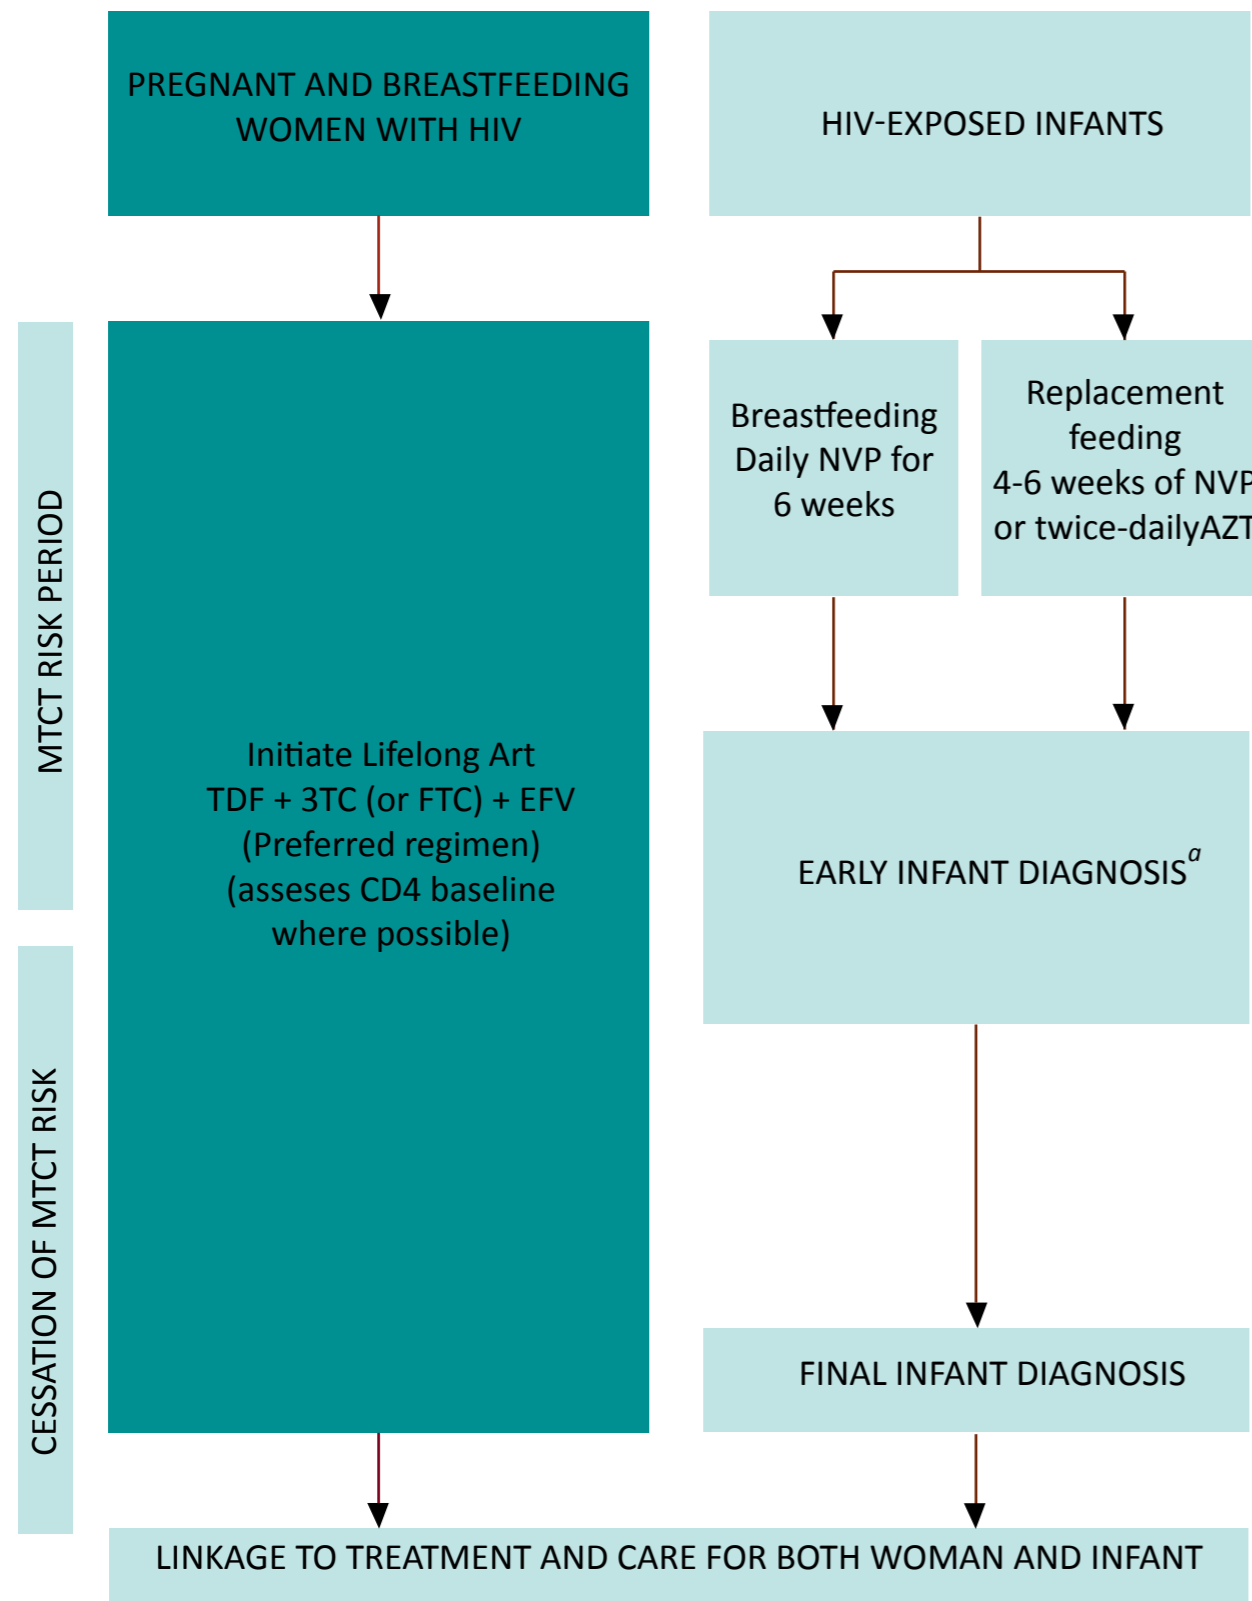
PREGNANT AND BREASTFEEDING WOMEN WITH HIV

HIV-EXPOSED INFANTS

MTCT RISK PERIOD

CESSATION OF MTCT RISK

Initiate Lifelong Art
TDF + 3TC (or FTC) + EFV
(Preferred regimen)
(asseses CD4 baseline where possible)

Breastfeeding
Daily NVP for
6 weeks

Replacement feeding
4-6 weeks of NVP
or twice-dailyAZT

EARLY INFANT DIAGNOSIS$^{a}$

FINAL INFANT DIAGNOSIS

LINKAGE TO TREATMENT AND CARE FOR BOTH WOMAN AND INFANT